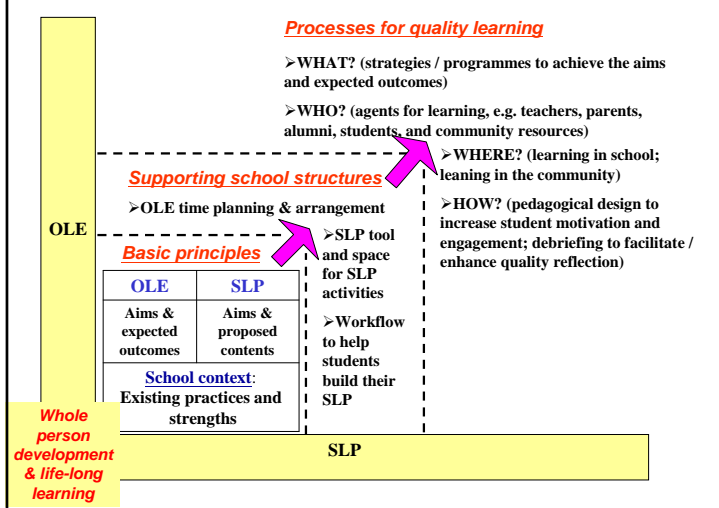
Processes for quality learning

➢WHAT? (strategies / programmes to achieve the aims and expected outcomes)

➢WHO? (agents for learning, e.g. teachers, parents, alumni, students, and community resources)

➢WHERE? (learning in school; leaning in the community)

➢HOW? (pedagogical design to increase student motivation and engagement; debriefing to facilitate / enhance quality reflection)

Supporting school structures

➢OLE time planning & arrangement

➢SLP tool and space for SLP activities

➢Workflow to help students build their SLP

OLE

Basic principles

| OLE | SLP |
|---|---|
| Aims & expected outcomes | Aims & proposed contents |

School context: Existing practices and strengths

Whole person development & life-long learning

SLP